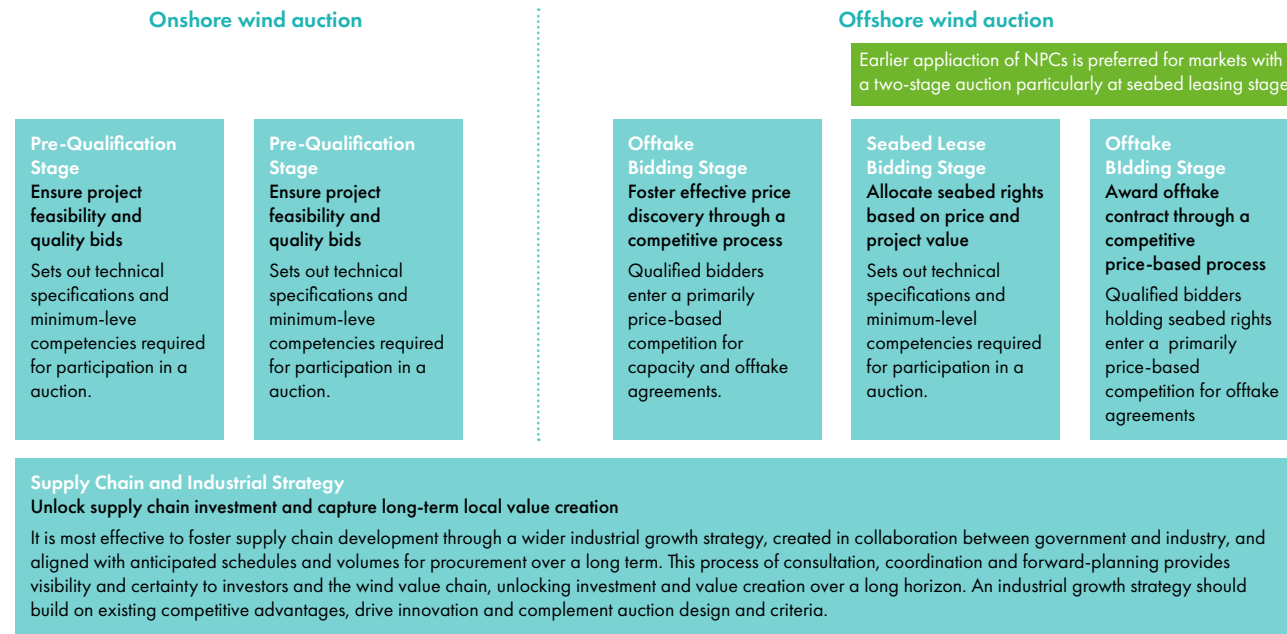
Onshore wind auction

Offshore wind auction

Earlier appliaction of NPCs is preferred for markets with a two-stage auction particularly at seabed leasing stage

Pre-Qualification Stage
Ensure project feasibility and quality bids
Sets out technical specifications and minimum-leve competencies required for participation in a auction.

Pre-Qualification Stage
Ensure project feasibility and quality bids
Sets out technical specifications and minimum-leve competencies required for participation in a auction.

Offtake Bidding Stage
Foster effective price discovery through a competitive process
Qualified bidders enter a primarily price-based competition for capacity and offtake agreements.

Seabed Lease Bidding Stage
Allocate seabed rights based on price and project value
Sets out technical specifications and minimum-level competencies required for participation in a auction.

Offtake BIdding Stage
Award offtake contract through a competitive price-based process
Qualified bidders holding seabed rights enter a primarily price-based competition for offtake agreements

Supply Chain and Industrial Strategy
Unlock supply chain investment and capture long-term local value creation
It is most effective to foster supply chain development through a wider industrial growth strategy, created in collaboration between government and industry, and aligned with anticipated schedules and volumes for procurement over a long term. This process of consultation, coordination and forward-planning provides visibility and certainty to investors and the wind value chain, unlocking investment and value creation over a long horizon. An industrial growth strategy should build on existing competitive advantages, drive innovation and complement auction design and criteria.